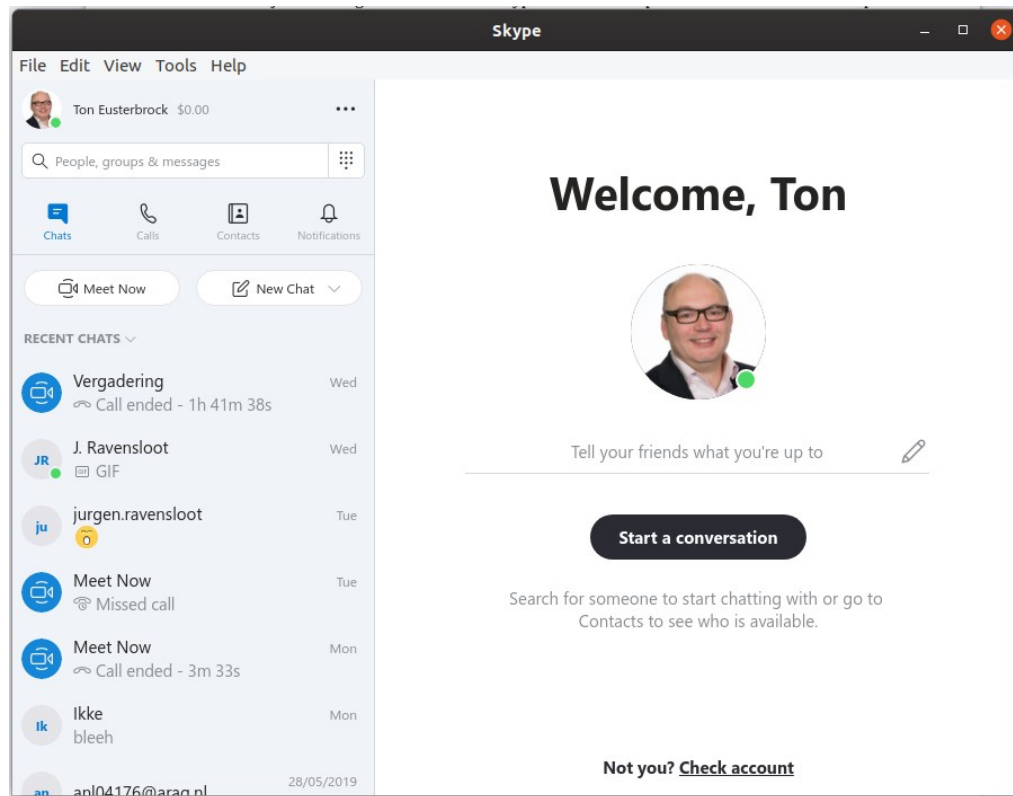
Skype

File Edit View Tools Help

Ton Eusterbrock $0.00

People, groups & messages

Chats Calls Contacts Notifications

Meet Now New Chat

RECENT CHATS

Vergadering Wed
Call ended - 1h 41m 38s

JR J. Ravensloot Wed
GIF

ju jurgen.ravensloot Tue

Meet Now Tue
Missed call

Meet Now Mon
Call ended - 3m 33s

Ik Ikke Mon
bleeh

an anl04176@arag.nl 28/05/2019

Welcome, Ton

Tell your friends what you're up to

Start a conversation

Search for someone to start chatting with or go to Contacts to see who is available.

Not you? Check account